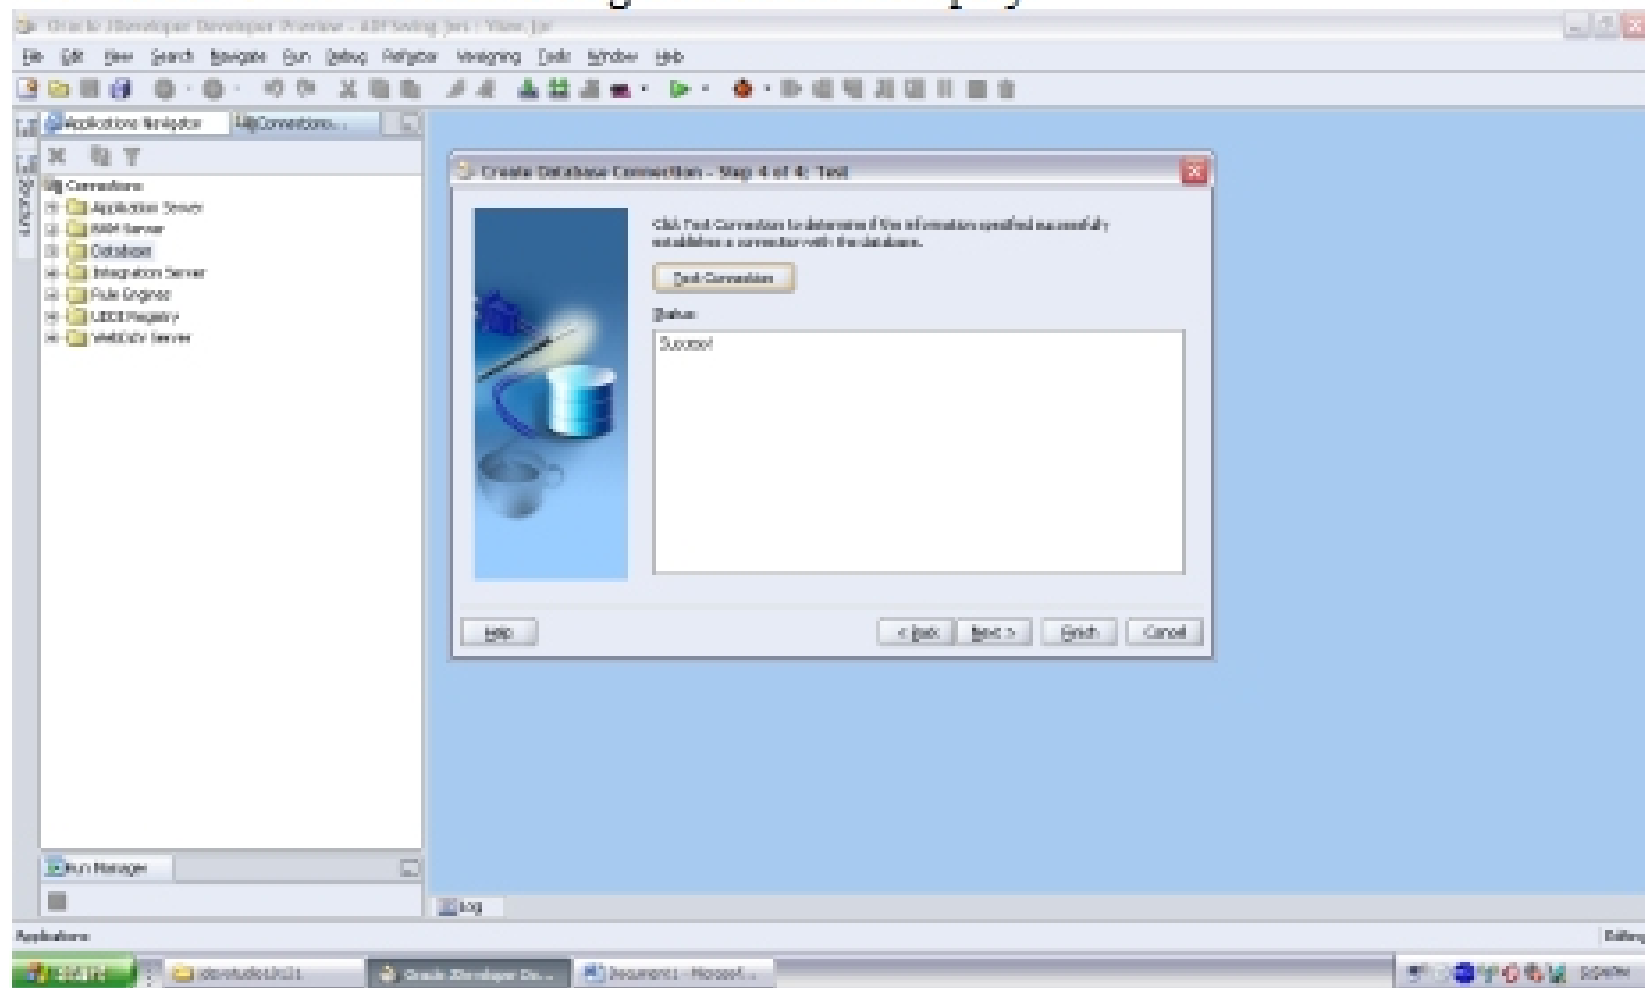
Oracle JDeveloper Developer Preview - ADFSwing.jws : View.jpr

File Edit View Search Navigate Run Debug Refactor Versioning Tools Window Help

Applications Navigator Connections...

Connections
Application Server
BAM Server
Database
Integration Server
Rule Engines
UDDI Registry
WebDAV Server

Create Database Connection - Step 4 of 4: Test

Click Test Connection to determine if the information specified successfully establishes a connection with the database.

Test Connection

Status:

Success!

Help

< Back Next > Finish Cancel

Run Manager

Log

Applications

Editing

start

Oracle JDeveloper De...

Document1 - Microsoft...